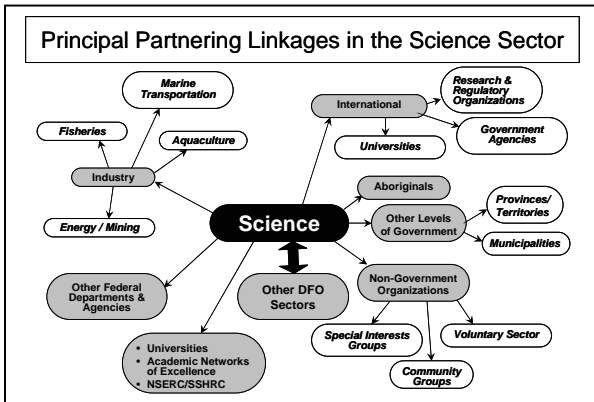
Principal Partnering Linkages in the Science Sector

Marine Transportation

Fisheries

Aquaculture

Industry

Energy / Mining

International

Research & Regulatory Organizations

Universities

Government Agencies

Aboriginals

Other Levels of Government

Provinces/ Territories

Municipalities

Science

Other Federal Departments & Agencies

Other DFO Sectors

Non-Government Organizations

Special Interests Groups

Voluntary Sector

Community Groups

- Universities
- Academic Networks of Excellence
- NSERC/SSHRC